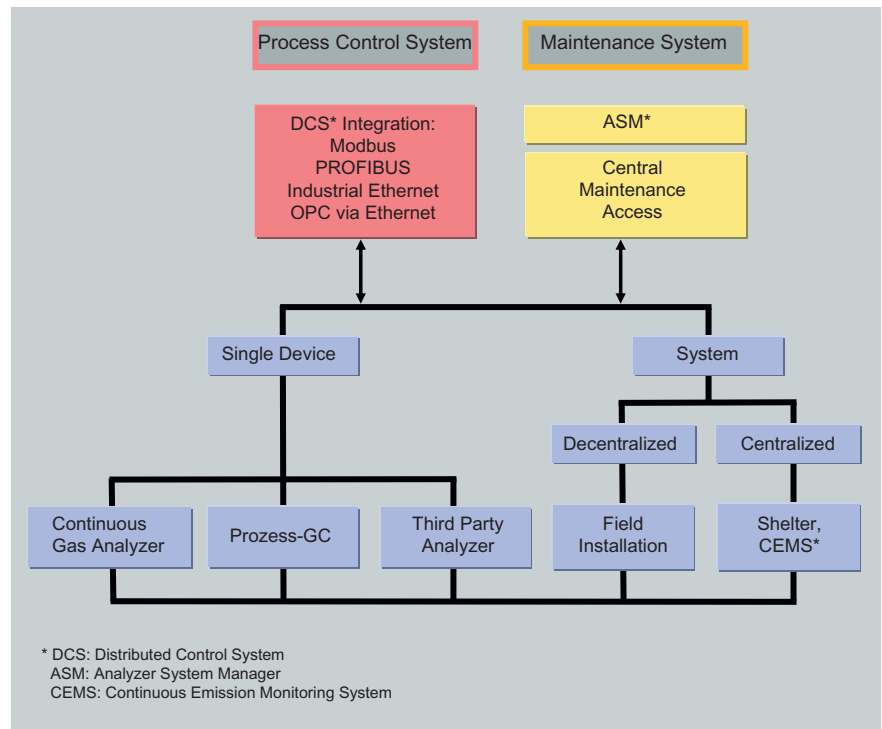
Process Control System

Maintenance System

DCS* Integration:
Modbus
PROFIBUS
Industrial Ethernet
OPC via Ethernet

ASM*

Central
Maintenance
Access

Single Device

System

Decentralized

Centralized

Continuous Gas Analyzer

Prozess-GC

Third Party Analyzer

Field Installation

Shelter, CEMS*

* DCS: Distributed Control System
ASM: Analyzer System Manager
CEMS: Continuous Emission Monitoring System